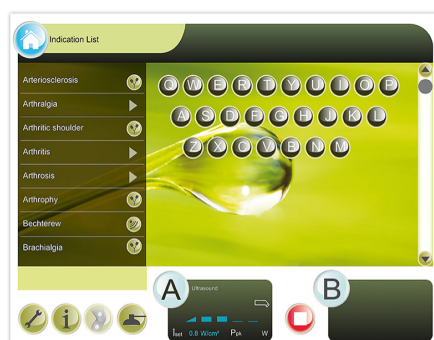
Indication List

Arteriosclerosis
Arthralgia
Arthritic shoulder
Arthritis
Arthrosis
Arthrophy
Bechterew
Brachialgia

Q W E R T Y U I O P
A S D F G H J K L
Z X C V B N M

A

Ultrasound

$I_{set}$ 0.8 W/cm² $P_{pk}$ W

B